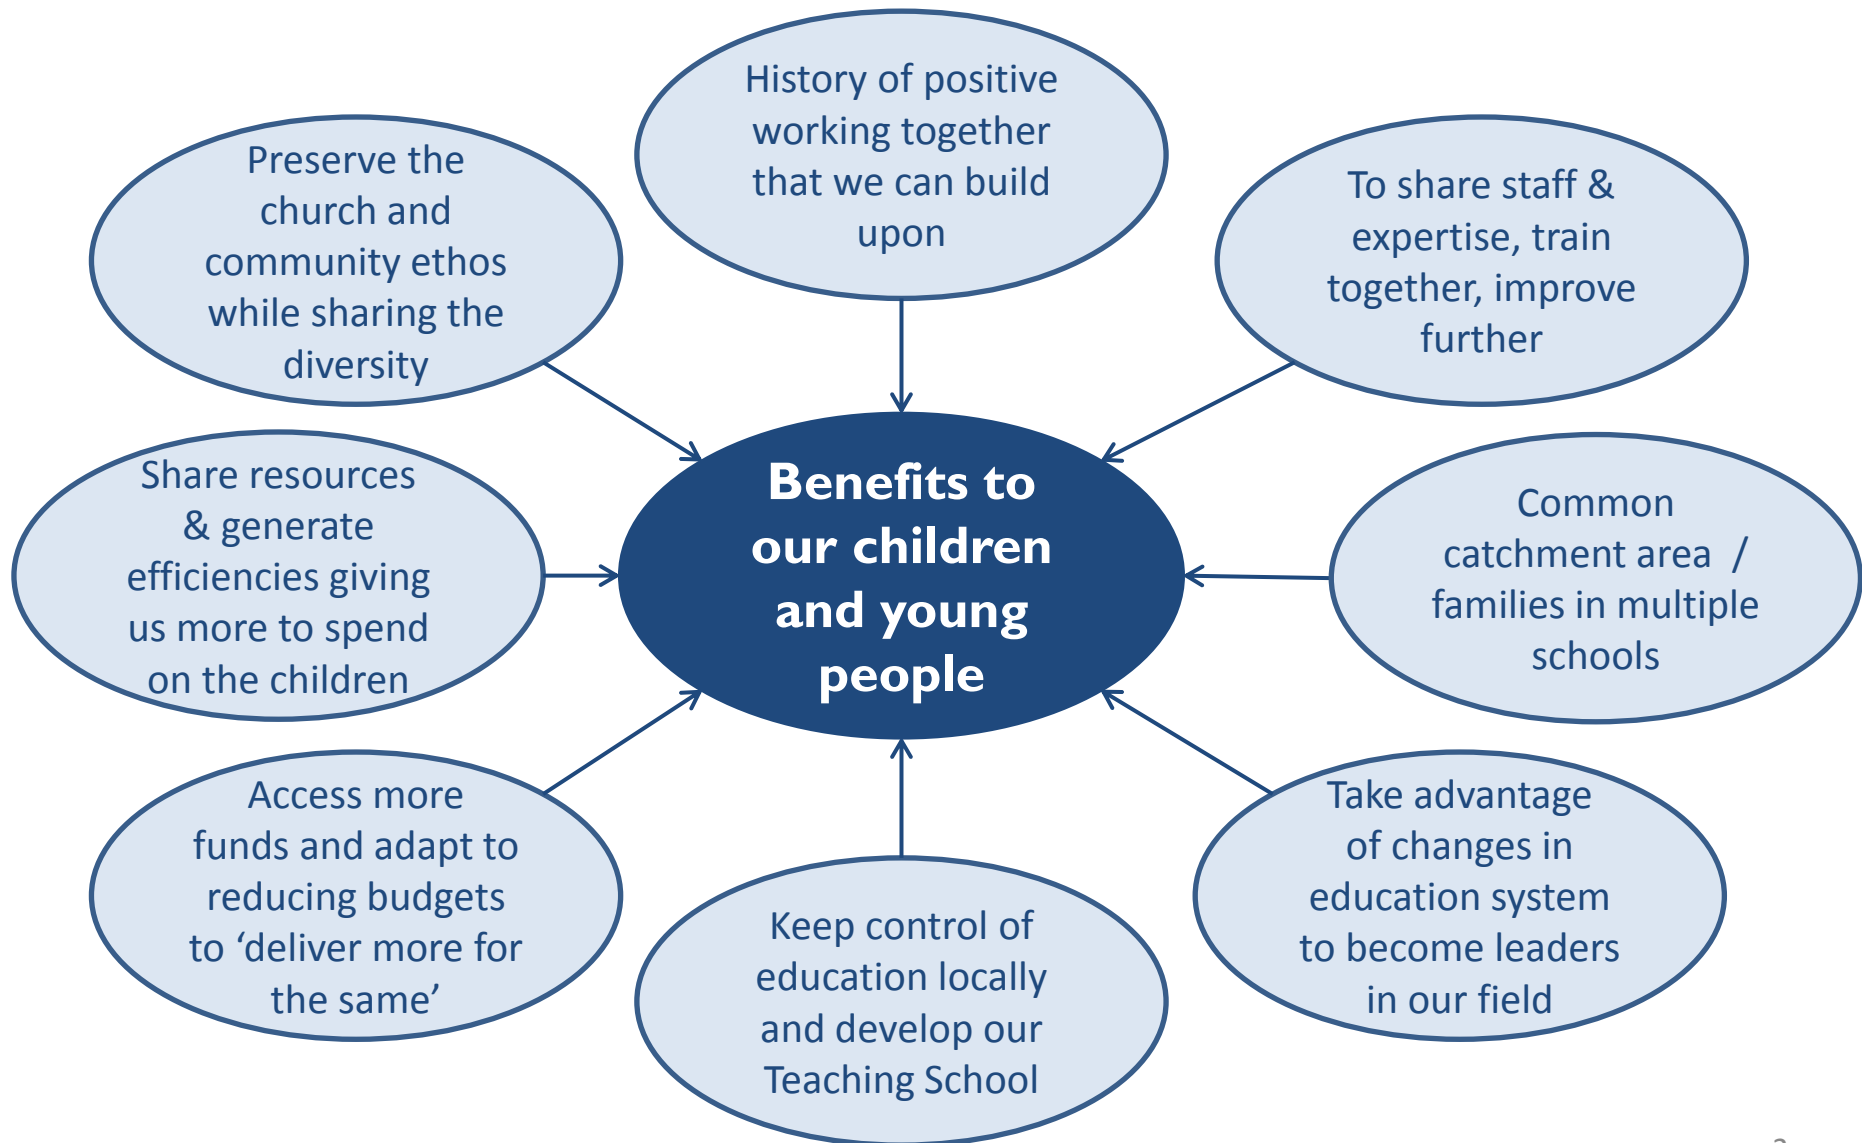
History of positive working together that we can build upon

Preserve the church and community ethos while sharing the diversity

To share staff & expertise, train together, improve further

Share resources & generate efficiencies giving us more to spend on the children

Benefits to our children and young people

Common catchment area / families in multiple schools

Access more funds and adapt to reducing budgets to 'deliver more for the same'

Take advantage of changes in education system to become leaders in our field

Keep control of education locally and develop our Teaching School